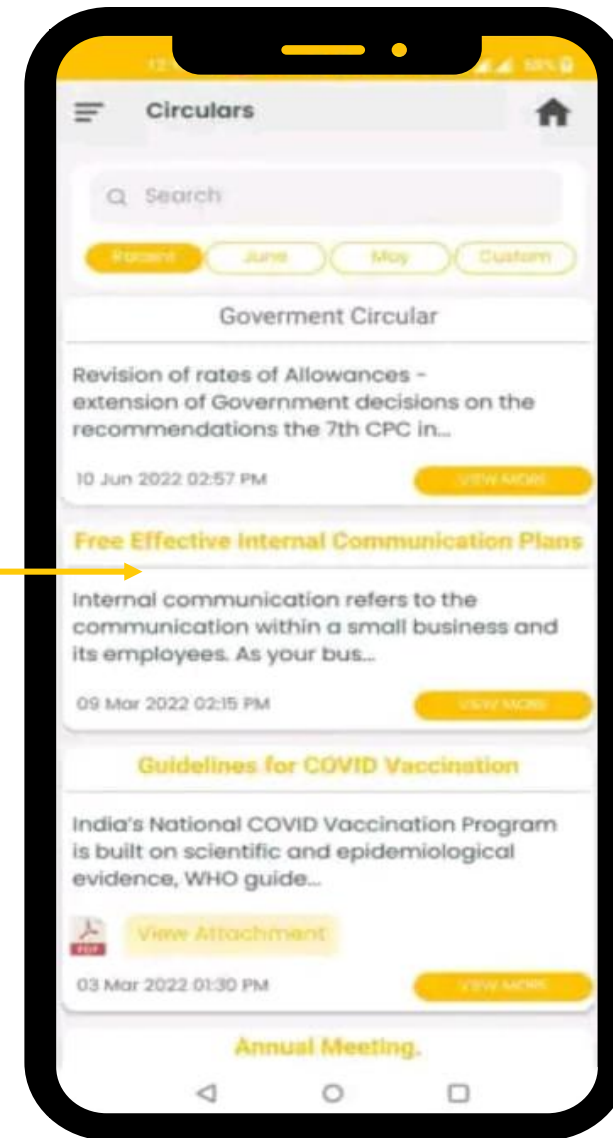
Circulars

Search

Recent June May Custom

Goverment Circular

Revision of rates of Allowances - extension of Government decisions on the recommendations the 7th CPC in...

10 Jun 2022 02:57 PM

VIEW MORE

Free Effective Internal Communication Plans

Internal communication refers to the communication within a small business and its employees. As your bus...

09 Mar 2022 02:15 PM

VIEW MORE

Guidelines for COVID Vaccination

India's National COVID Vaccination Program is built on scientific and epidemiological evidence, WHO guide...

PDF

View Attachment

03 Mar 2022 01:30 PM

VIEW MORE

Annual Meeting.